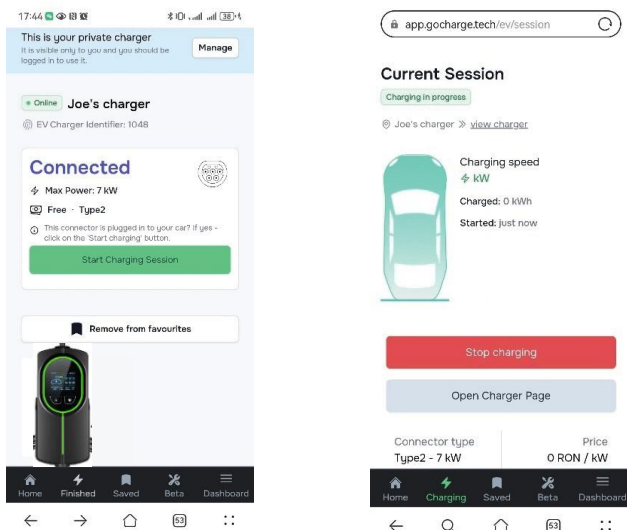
17:44

38

This is your private charger
It is visible only to you and you should be logged in to use it.

Manage

Online Joe's charger

EV Charger Identifier: 1048

Connected

Max Power: 7 kW

Free · Type2

This connector is plugged in to your car? If yes - click on the 'Start charging' button.

Start Charging Session

Remove from favourites

Home Finished Saved Beta Dashboard

53

app.gocharge.tech/ev/session

Current Session

Charging in progress

Joe's charger » view charger

Charging speed
kW

Charged: 0 kWh

Started: just now

Stop charging

Open Charger Page

| Connector type | Price |
|---|---|
| Type2 - 7 kW | 0 RON / kW |

Home Charging Saved Beta Dashboard

53